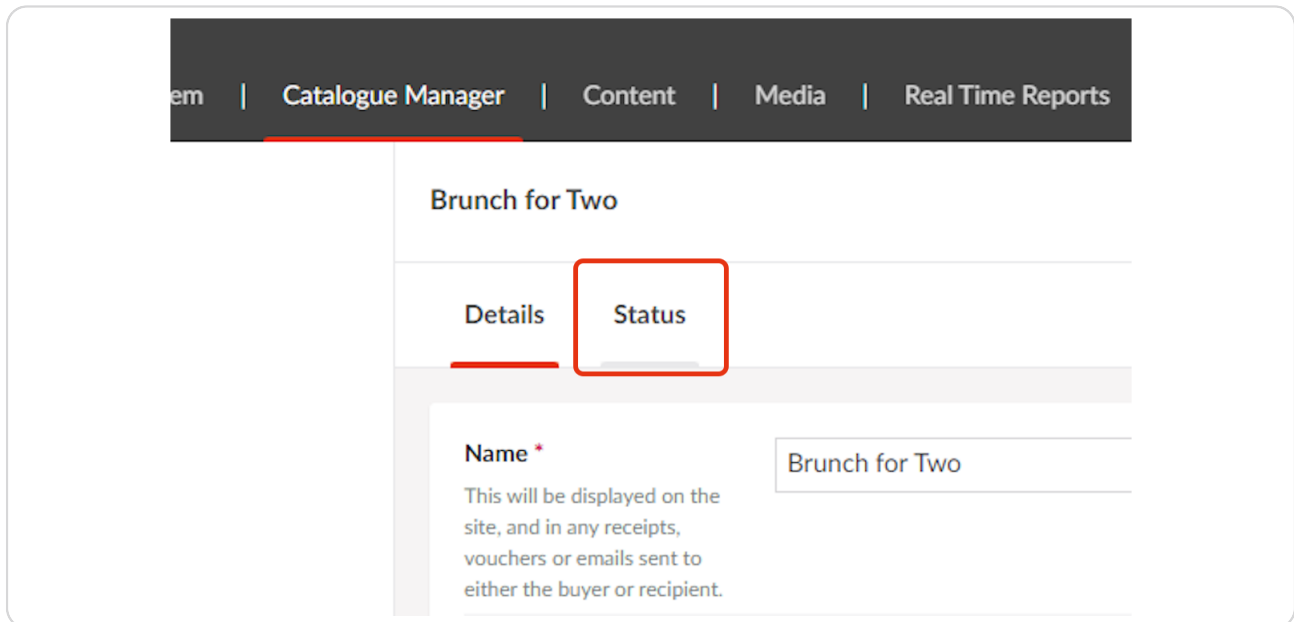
em | Catalogue Manager | Content | Media | Real Time Reports

Brunch for Two

Details Status

Name *
This will be displayed on the site, and in any receipts, vouchers or emails sent to either the buyer or recipient.

Brunch for Two